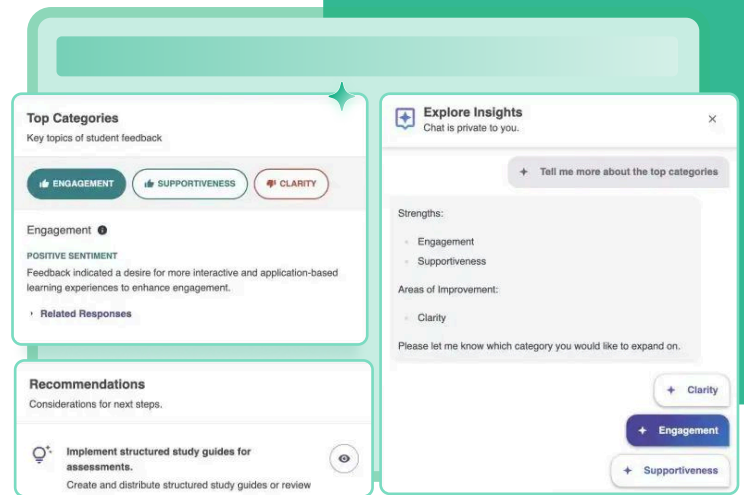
Top Categories
Key topics of student feedback

ENGAGEMENT
SUPPORTIVENESS
CLARITY

Engagement

POSITIVE SENTIMENT
Feedback indicated a desire for more interactive and application-based learning experiences to enhance engagement.

Related Responses

Recommendations
Considerations for next steps.

Implement structured study guides for assessments.
Create and distribute structured study guides or review

Explore Insights
Chat is private to you.

×

Tell me more about the top categories

Strengths:
Engagement
Supportiveness

Areas of Improvement:
Clarity

Please let me know which category you would like to expand on.

Clarity
Engagement
Supportiveness